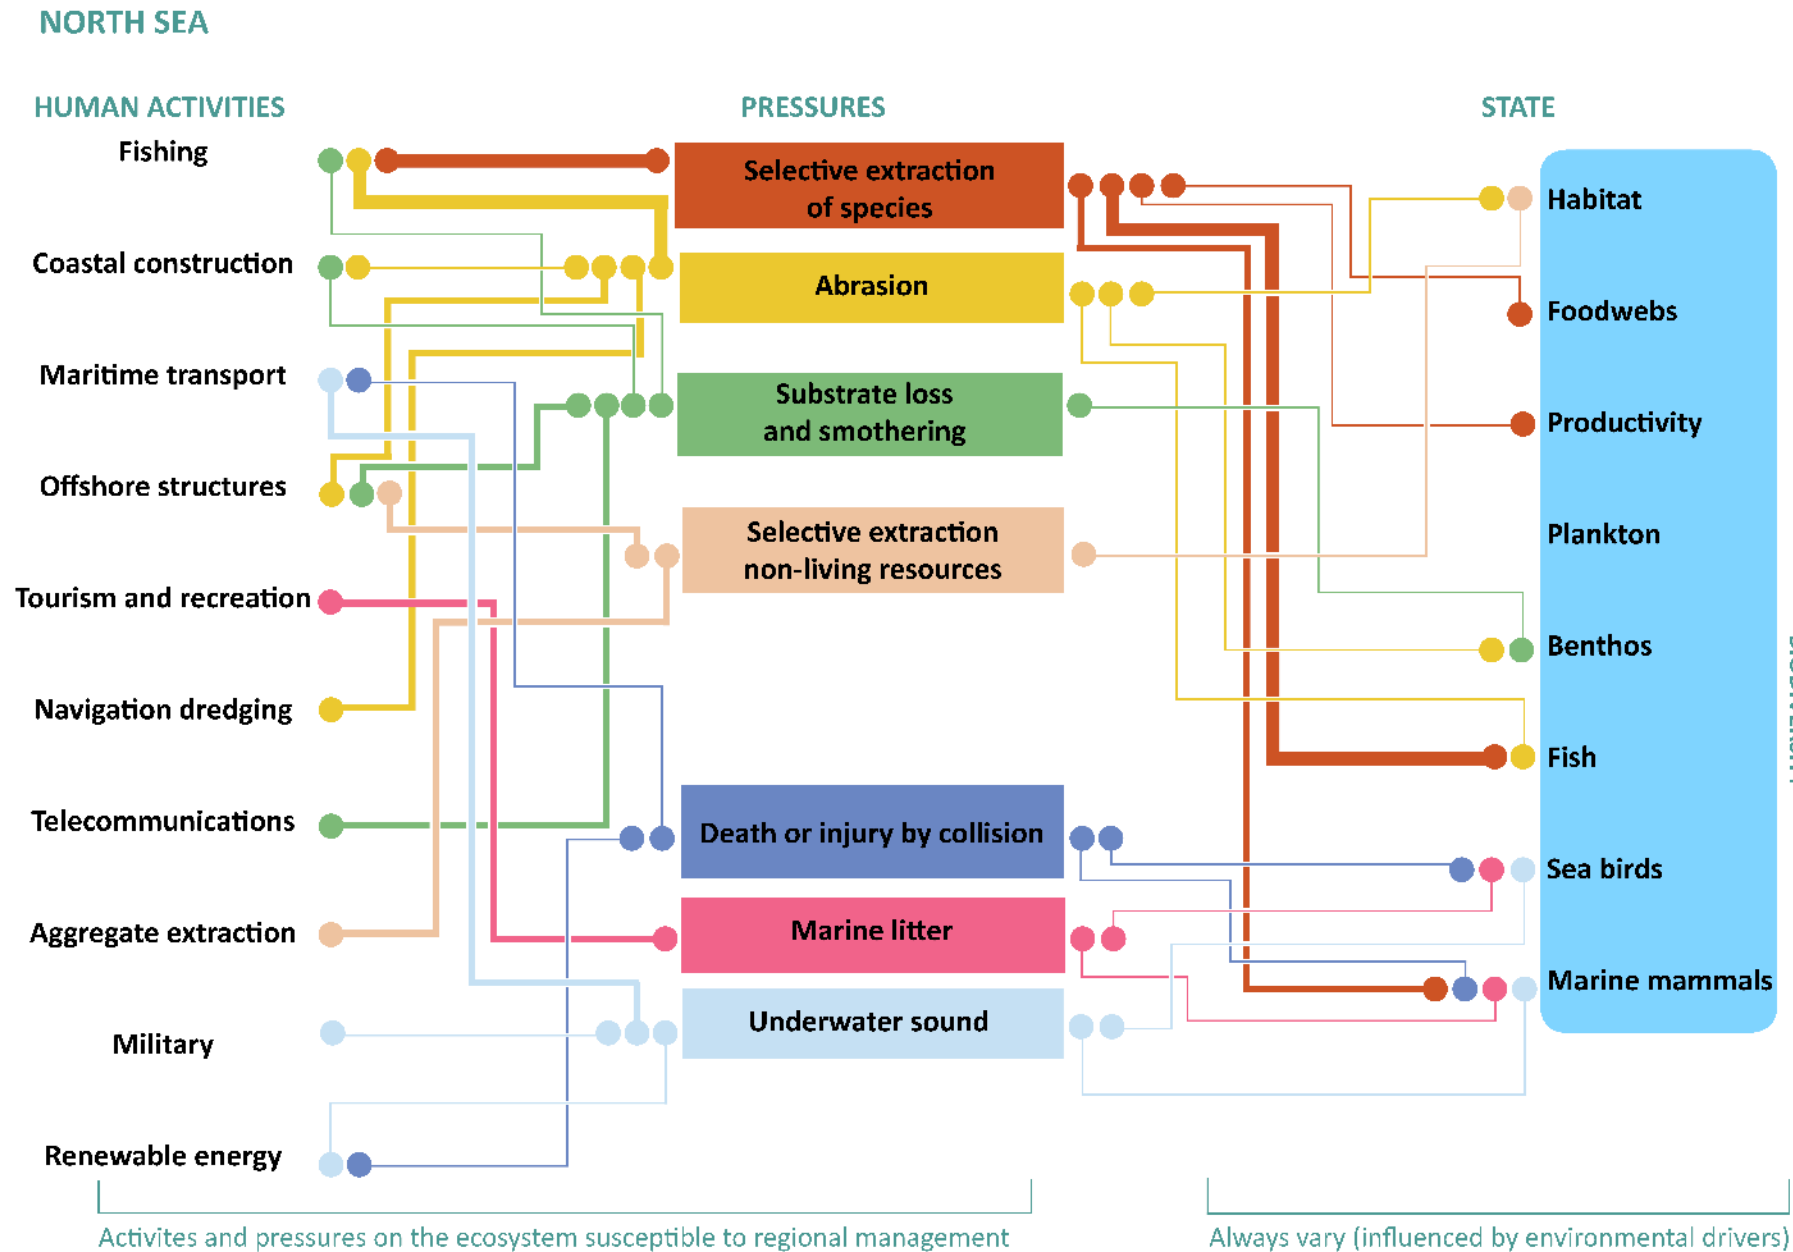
NORTH SEA

HUMAN ACTIVITIES

PRESSURES

STATE

Fishing

Coastal construction

Maritime transport

Offshore structures

Tourism and recreation

Navigation dredging

Telecommunications

Aggregate extraction

Military

Renewable energy

Selective extraction of species

Abrasion

Substrate loss and smothering

Selective extraction non-living resources

Death or injury by collision

Marine litter

Underwater sound

Habitat

Foodwebs

Productivity

Plankton

Benthos

Fish

Sea birds

Marine mammals

Activites and pressures on the ecosystem susceptible to regional management

Always vary (influenced by environmental drivers)